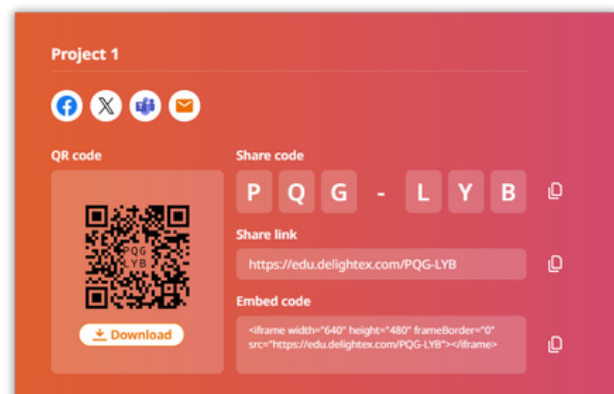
Project 1

QR code

PQG LYB

Download

Share code

P Q G - L Y B

Share link

https://edu.delightex.com/PQG-LYB

Embed code

<iframe width="640" height="480" frameBorder="0" src="https://edu.delightex.com/PQG-LYB"></iframe>